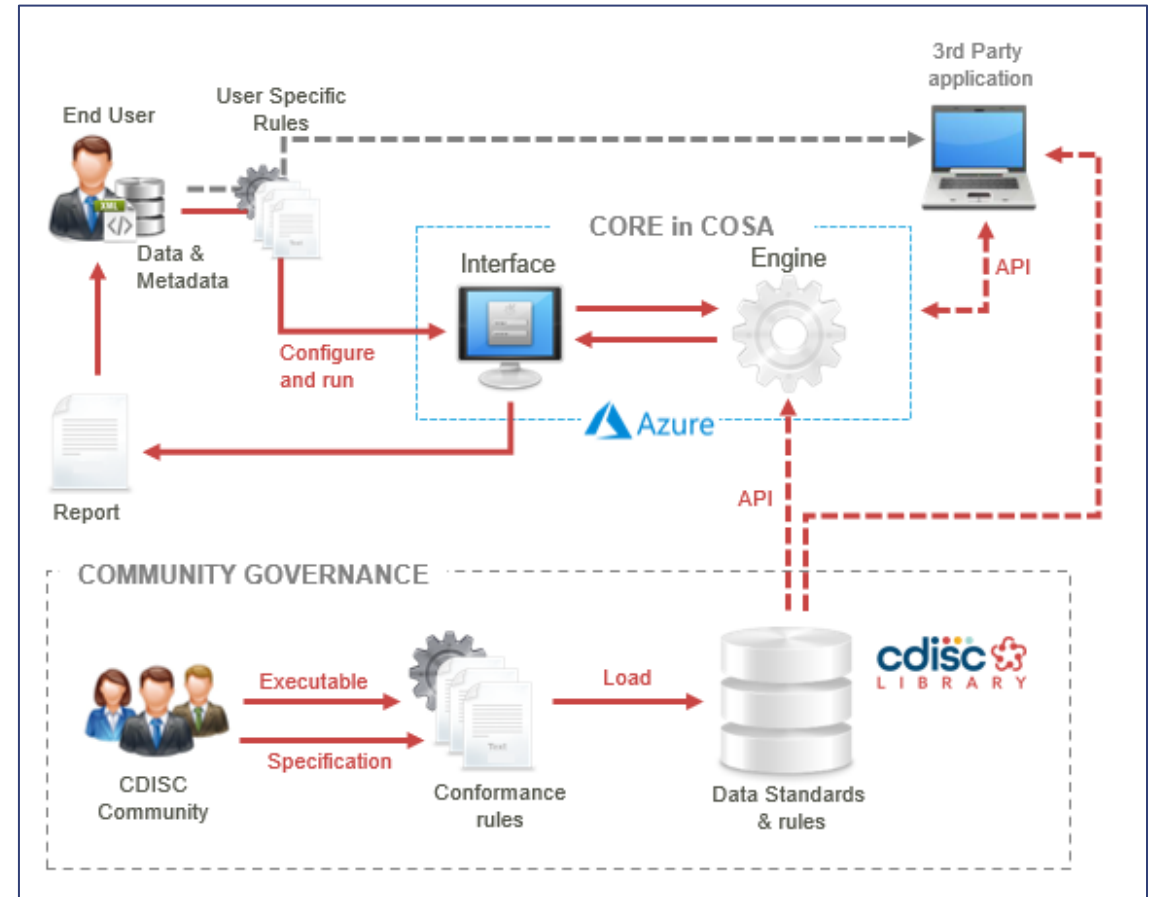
3rd Party application

End User

User Specific Rules

XML

Data & Metadata

CORE in COSA

Interface

Engine

API

Configure and run

Azure

Report

API

COMMUNITY GOVERNANCE

Executable

Load

cdisc LIBRARY

Specification

CDISC Community

Conformance rules

Data Standards & rules